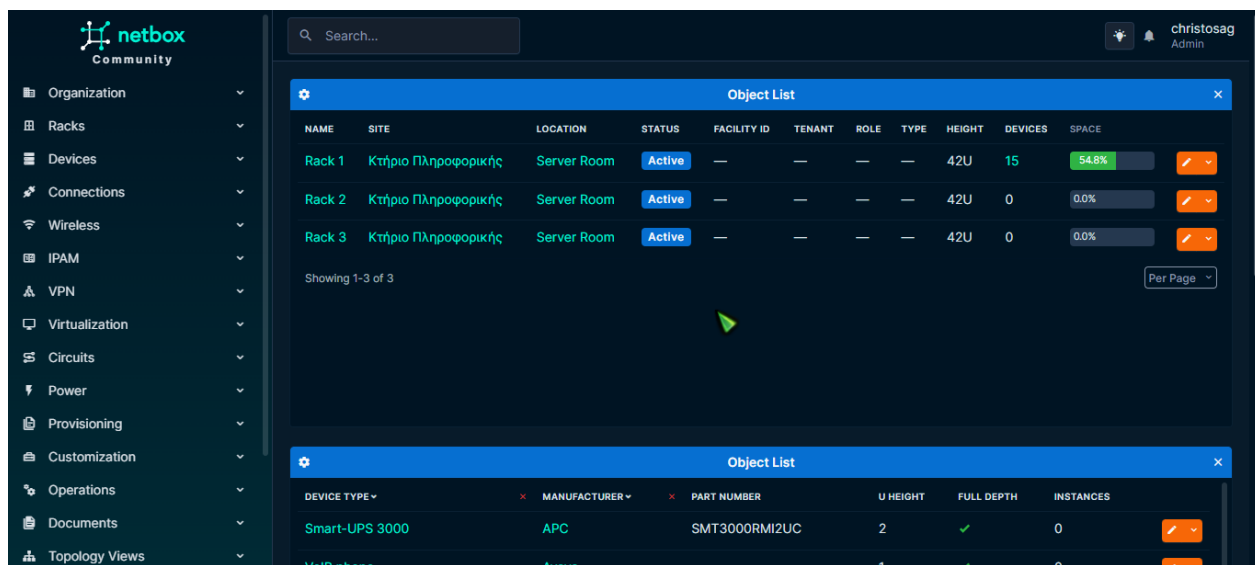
netbox
Community

Organization
Racks
Devices
Connections
Wireless
IPAM
VPN
Virtualization
Circuits
Power
Provisioning
Customization
Operations
Documents
Topology Views

Search...

christosag
Admin

Object List

| NAME | SITE | LOCATION | STATUS | FACILITY ID | TENANT | ROLE | TYPE | HEIGHT | DEVICES | SPACE |
|---|---|---|---|---|---|---|---|---|---|---|
| Rack 1 | Κτήριο Πληροφορικής | Server Room | Active | — | — | — | — | 42U | 15 | 54.8% |
| Rack 2 | Κτήριο Πληροφορικής | Server Room | Active | — | — | — | — | 42U | 0 | 0.0% |
| Rack 3 | Κτήριο Πληροφορικής | Server Room | Active | — | — | — | — | 42U | 0 | 0.0% |

Showing 1-3 of 3

Per Page

Object List

| DEVICE TYPE | MANUFACTURER | PART NUMBER | U HEIGHT | FULL DEPTH | INSTANCES |
|---|---|---|---|---|---|
| Smart-UPS 3000 | APC | SMT3000RMI2UC | 2 | ✓ | 0 |
| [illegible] | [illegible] | | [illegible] | | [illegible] |